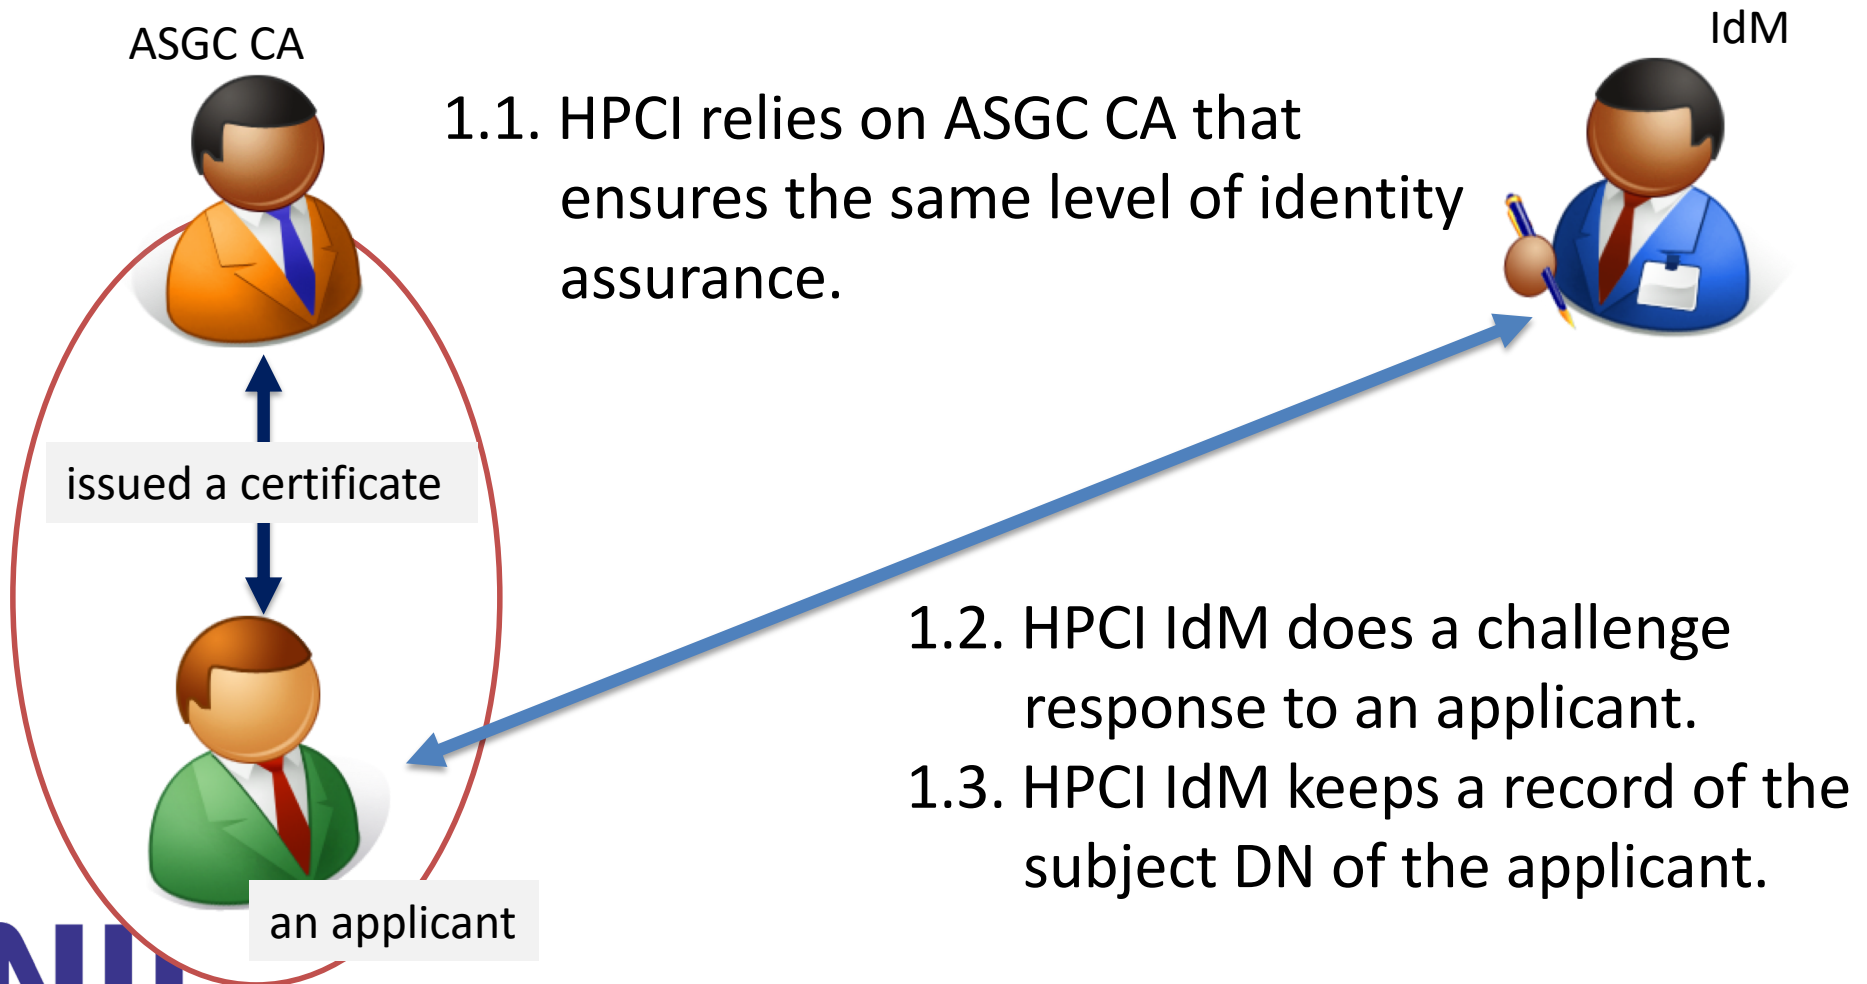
ASGC CA

IdM

1.1. HPCI relies on ASGC CA that ensures the same level of identity assurance.

issued a certificate

1.2. HPCI IdM does a challenge response to an applicant.

1.3. HPCI IdM keeps a record of the subject DN of the applicant.

an applicant

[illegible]